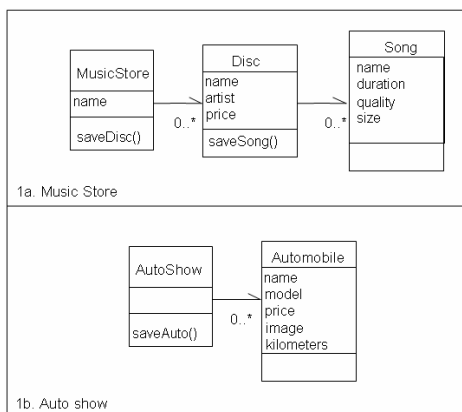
MusicStore
name
saveDisc()

0..*

Disc
name
artist
price
saveSong()

0..*

Song
name
duration
quality
size

1a. Music Store

AutoShow
saveAuto()

0..*

Automobile
name
model
price
image
kilometers

1b. Auto show